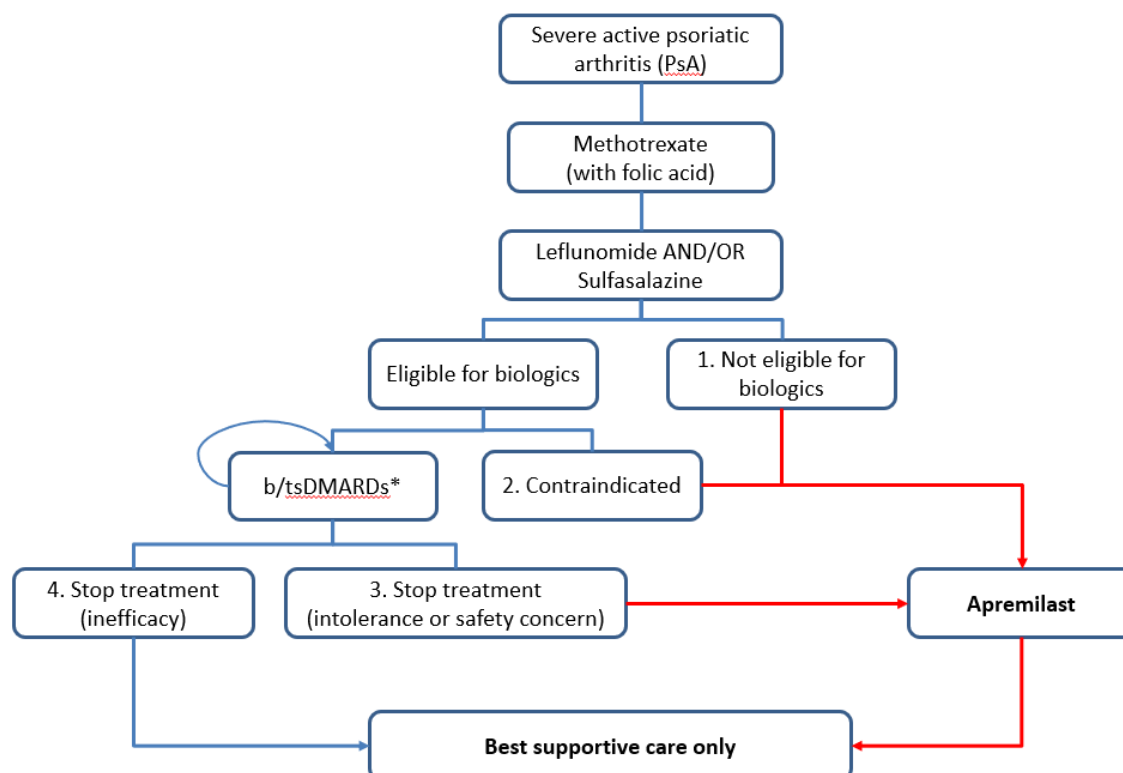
Severe active psoriatic arthritis (PsA)

Methotrexate (with folic acid)

Leflunomide AND/OR Sulfasalazine

Eligible for biologics

1. Not eligible for biologics

b/tsDMARDs*

2. Contraindicated

4. Stop treatment (inefficacy)

3. Stop treatment (intolerance or safety concern)

Apremilast

Best supportive care only